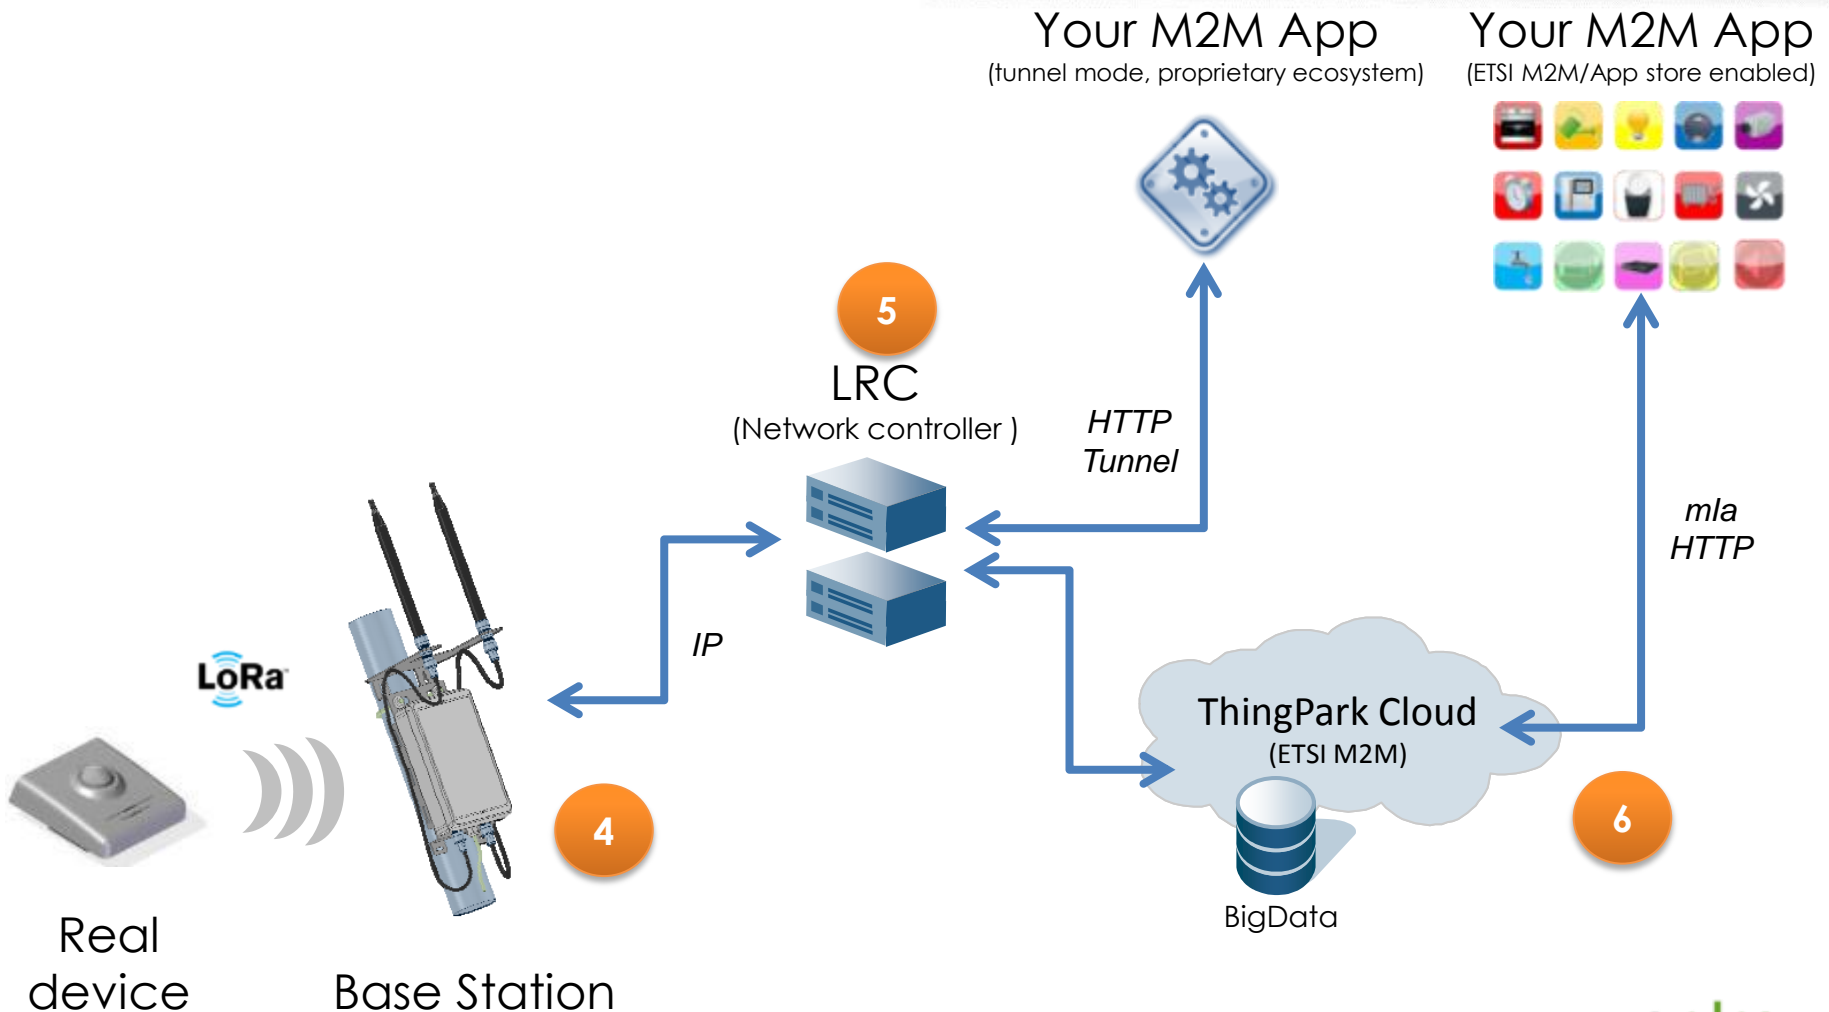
Your M2M App
(tunnel mode, proprietary ecosystem)

Your M2M App
(ETSI M2M/App store enabled)

5

LRC
(Network controller )

HTTP
Tunnel

mla
HTTP

IP

LoRa

ThingPark Cloud
(ETSI M2M)

4

6

BigData

Real
device

Base Station